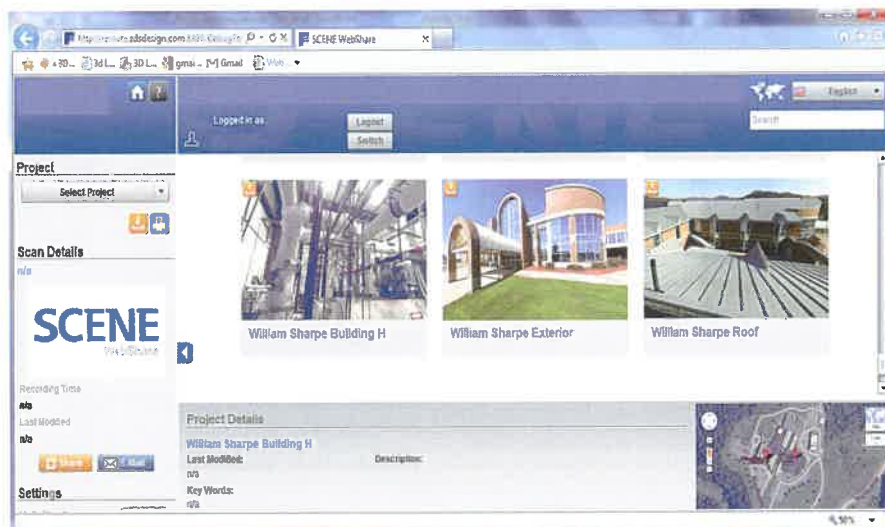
http://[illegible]sdsdesign.com:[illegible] SCENE WebShare

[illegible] 3D... 3d L... 3D L... gma... Gmail Web...

English

Search

Logged in as

Logout

Switch

Project

Select Project

Scan Details

n/a

SCENE

WebShare

Recording Time

n/a

Last Modified

n/a

Share

Mail

Settings

William Sharpe Building H

William Sharpe Exterior

William Sharpe Roof

Project Details

William Sharpe Building H

Last Modified:

n/a

Description:

Key Words:

n/a

90%